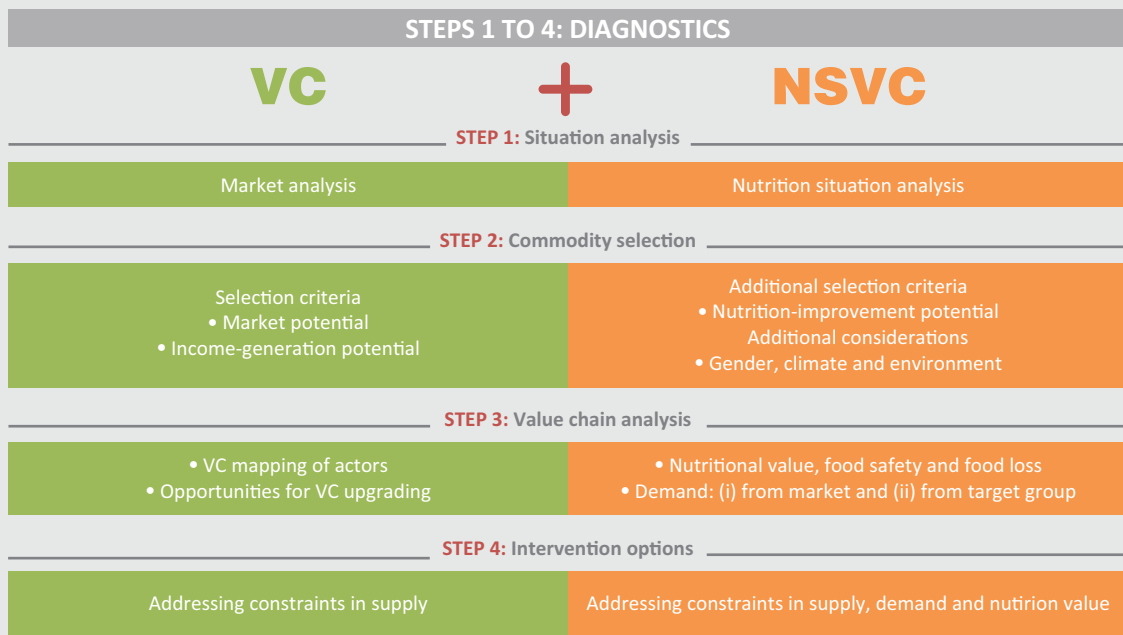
STEPS 1 TO 4: DIAGNOSTICS

VC + NSVC

STEP 1: Situation analysis

| Market analysis | Nutrition situation analysis |
|---|---|

STEP 2: Commodity selection

| Selection criteria<br>• Market potential<br>• Income-generation potential | Additional selection criteria<br>• Nutrition-improvement potential<br>Additional considerations<br>• Gender, climate and environment |
|---|---|

STEP 3: Value chain analysis

| • VC mapping of actors<br>• Opportunities for VC upgrading | • Nutritional value, food safety and food loss<br>• Demand: (i) from market and (ii) from target group |
|---|---|

STEP 4: Intervention options

| Addressing constraints in supply | Addressing constraints in supply, demand and nutirion value |
|---|---|